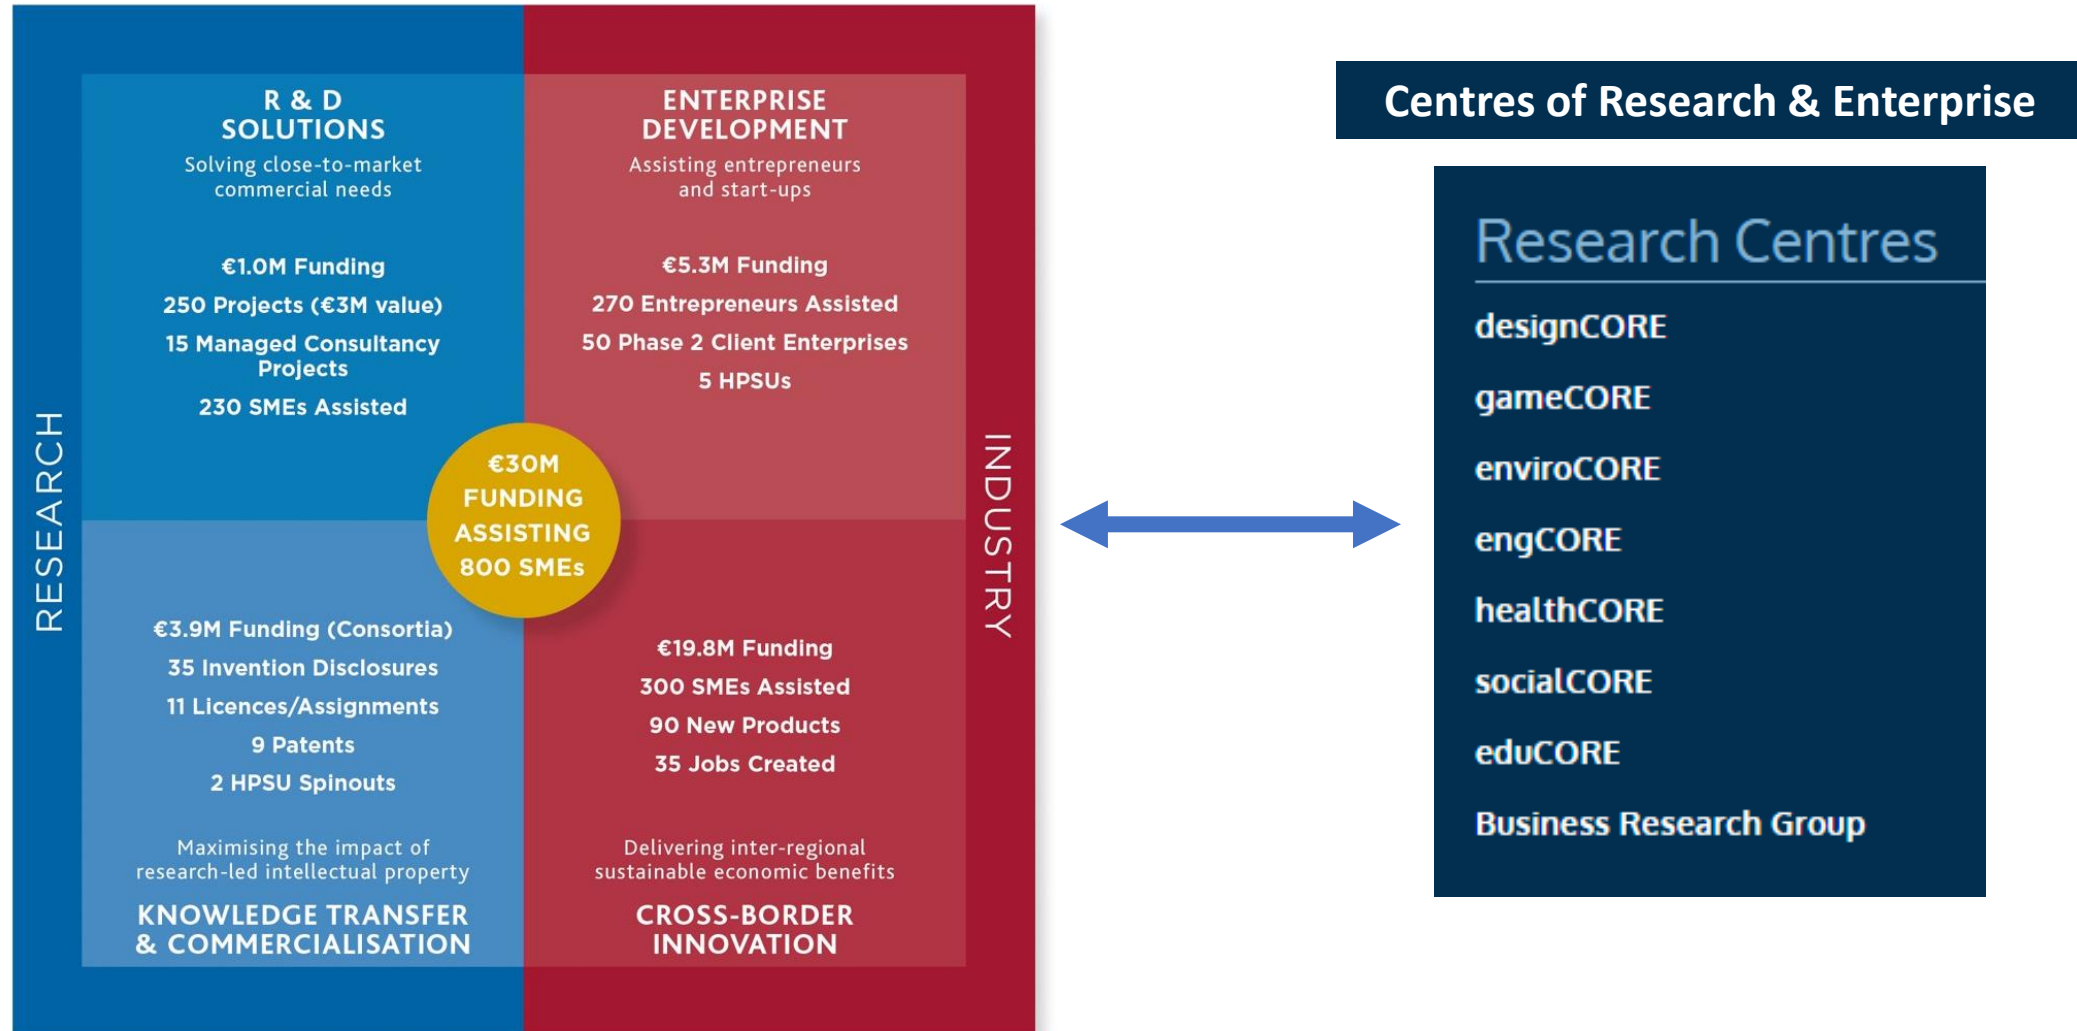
R & D SOLUTIONS
Solving close-to-market commercial needs

€1.0M Funding
250 Projects (€3M value)
15 Managed Consultancy Projects
230 SMEs Assisted

ENTERPRISE DEVELOPMENT
Assisting entrepreneurs and start-ups

€5.3M Funding
270 Entrepreneurs Assisted
50 Phase 2 Client Enterprises
5 HPSUs

RESEARCH

€30M FUNDING ASSISTING 800 SMEs

INDUSTRY

€3.9M Funding (Consortia)
35 Invention Disclosures
11 Licences/Assignments
9 Patents
2 HPSU Spinouts

Maximising the impact of research-led intellectual property
KNOWLEDGE TRANSFER & COMMERCIALISATION

€19.8M Funding
300 SMEs Assisted
90 New Products
35 Jobs Created

Delivering inter-regional sustainable economic benefits
CROSS-BORDER INNOVATION

Centres of Research & Enterprise

Research Centres
designCORE
gameCORE
enviroCORE
engCORE
healthCORE
socialCORE
eduCORE
Business Research Group